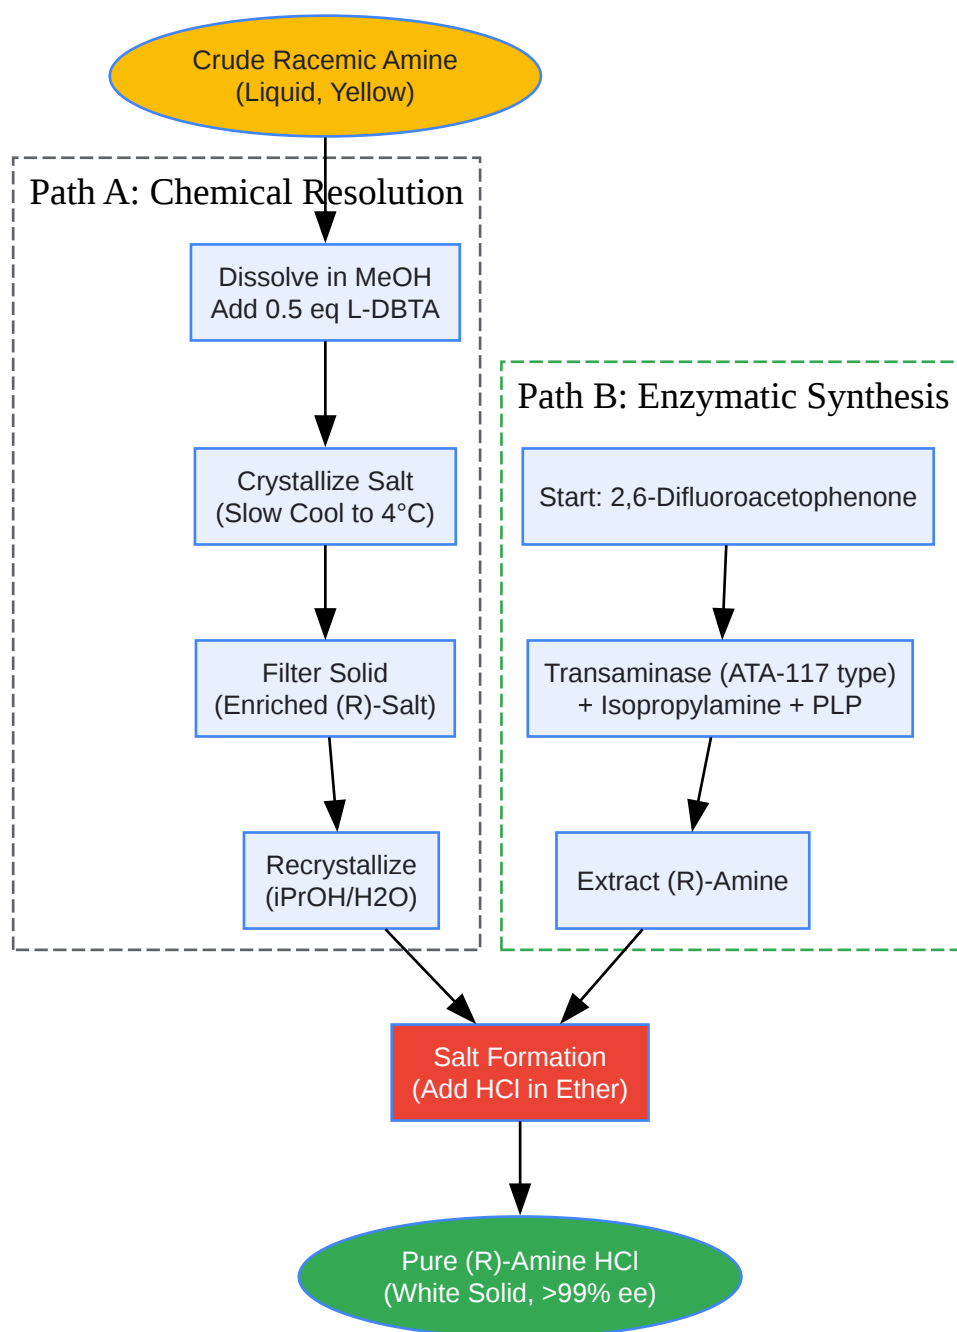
Crude Racemic Amine
(Liquid, Yellow)

Path A: Chemical Resolution

Dissolve in MeOH
Add 0.5 eq L-DBTA

Crystallize Salt
(Slow Cool to 4°C)

Filter Solid
(Enriched (R)-Salt)

Recrystallize
(iPrOH/H2O)

Path B: Enzymatic Synthesis

Start: 2,6-Difluoroacetophenone

Transaminase (ATA-117 type)
+ Isopropylamine + PLP

Extract (R)-Amine

Salt Formation
(Add HCl in Ether)

Pure (R)-Amine HCl
(White Solid, >99% ee)